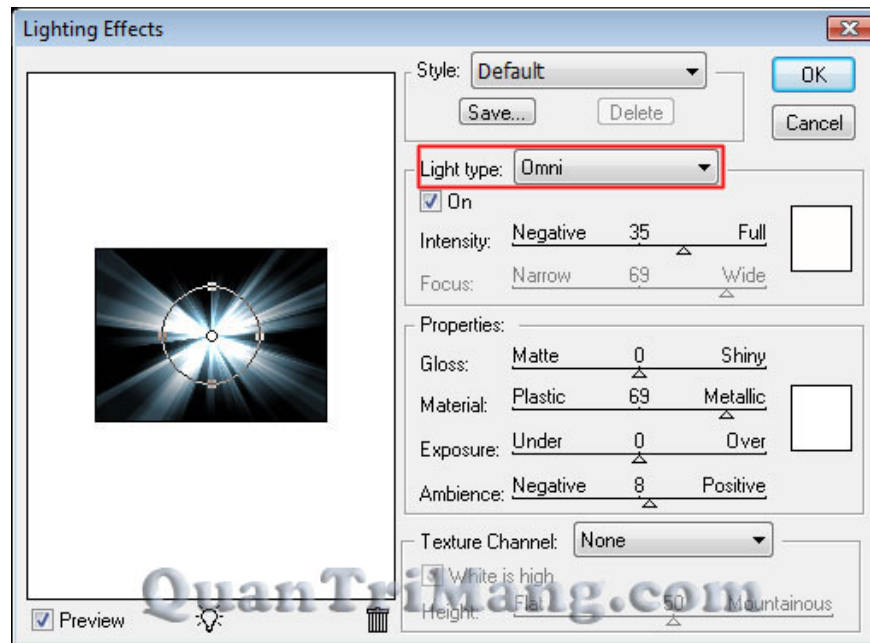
Lighting Effects

Style: Default

Save...

Delete

OK

Cancel

Light type: Omni

On

Intensity: Negative 35 Full

Focus: Narrow 69 Wide

Properties:

Gloss: Matte 0 Shiny

Material: Plastic 69 Metallic

Exposure: Under 0 Over

Ambience: Negative 8 Positive

Texture Channel: None

White is high

Height: Flat 50 Mountainous

Preview

QuanTriMang.com